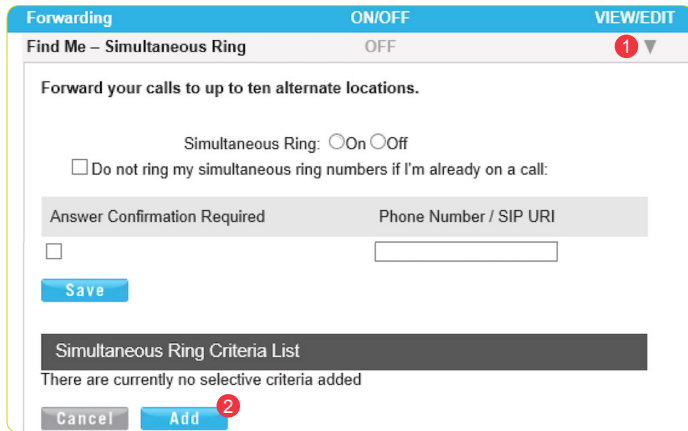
| Forwarding | ON/OFF | VIEW/EDIT |
|---|---|---|
| Find Me – Simultaneous Ring | OFF | 1 ▼ |

Forward your calls to up to ten alternate locations.

Simultaneous Ring: On Off

Do not ring my simultaneous ring numbers if I'm already on a call:

| Answer Confirmation Required | Phone Number / SIP URI |
|---|---|
| | |

Save

Simultaneous Ring Criteria List

There are currently no selective criteria added

Cancel Add 2